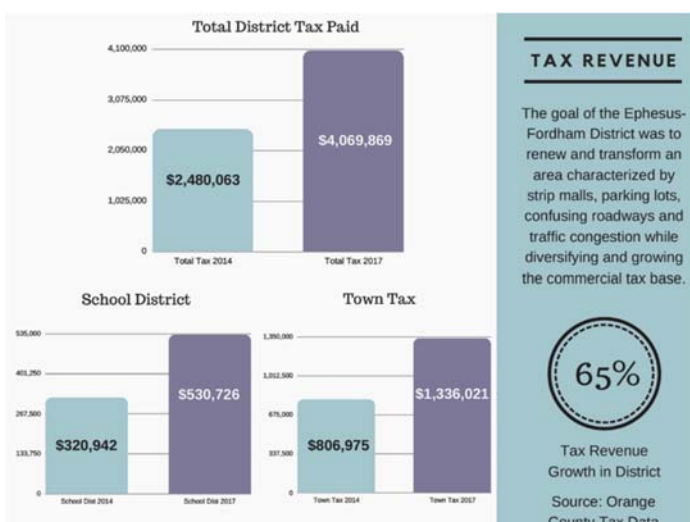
Total District Tax Paid

4,100,000
3,075,000
2,050,000
1,025,000
0

$2,480,063
$4,069,869

Total Tax 2014
Total Tax 2017

School District

535,000
401,250
267,500
133,750
0

$320,942
$530,726

School Dist 2014
School Dist 2017

Town Tax

1,350,000
1,012,500
675,000
337,500
0

$806,975
$1,336,021

Town Tax 2014
Town Tax 2017

TAX REVENUE

The goal of the Ephesus-Fordham District was to renew and transform an area characterized by strip malls, parking lots, confusing roadways and traffic congestion while diversifying and growing the commercial tax base.

65%

Tax Revenue Growth in District

Source: Orange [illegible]